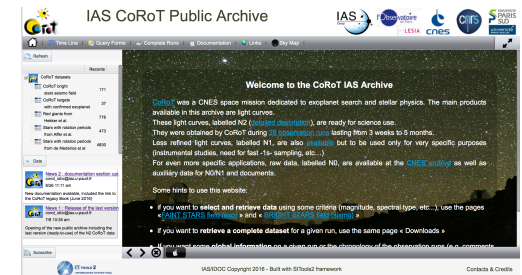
CoRoT

IAS CoRoT Public Archive

IAS Observatoire de Paris LESIA cnes CNRS Université Paris-Sud

Time Line | Query Forms | Complete Runs | Documentation | Links | Sky Map

Refresh

Records

CoRoT datasets

CoRoT bright stars seismic field 171

CoRoT targets with confirmed exoplanet 37

Red giants from Hekker et al. 776

Stars with rotation periods from Affer et al. 473

Stars with rotation periods from de Medeiros et al. 4850

Date

News 2 : documentation section up
corot_sdcc@ias.u-psud.fr
9:00 11:11 am

New documentation available, including the link to the CoRoT legacy Book (June 2016)

News 1 : Release of the last version
corot_sdcc@ias.u-psud.fr
7/8 10:30 am

Opening of the new public archive including the last version (ready-to-use) of the N2 CoRoT data

Subscribe

Welcome to the CoRoT IAS Archive

CoRoT was a CNES space mission dedicated to exoplanet search and stellar physics. The main products available in this archive are light curves.
These light curves, labelled N2 (detailed description), are ready for science use.
They were obtained by CoRoT during 26 observation runs lasting from 3 weeks to 5 months.
Less refined light curves, labelled N1, are also available but to be used only for very specific purposes (instrumental studies, need for fast ~1s~ sampling, etc...)
For even more specific applications, raw data, labelled N0, are available at the CNES archive as well as auxiliary data for N0/N1 and documents.

Some hints to use this website:

• If you want to select and retrieve data using some criteria (magnitude, spectral type, etc...), use the pages « FAINT STARS field (exo) » and « BRIGHT STARS field (astero) »

• If you want to retrieve a complete dataset for a given run, use the same page « Downloads »

• If you want some global information on a given run or the chronology of the observation runs (e.g. comments

IAS/IDOC Copyright 2016 - Built with SITools2 framework

Contacts & Credits